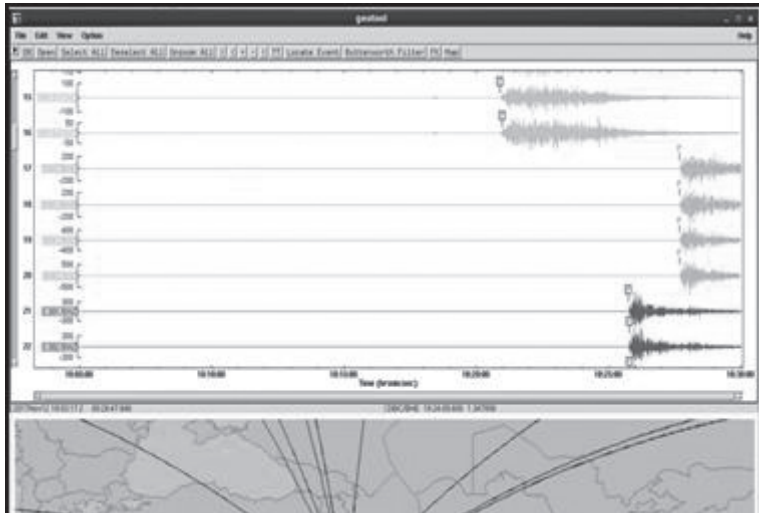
geotool

File Edit View Option Help

OK Open Select All Deselect All Unzoom All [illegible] Locate Event Butterworth Filter FK Map

15

16

17

18

19

20

21

22

100

-100

50

-50

200

-200

200

-200

400

-400

500

-500

300

-300

300

-300

10:05:00

10:10:00

10:15:00

10:20:00

10:25:00

10:30:00

Time (hr:min:sec)

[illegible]

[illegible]